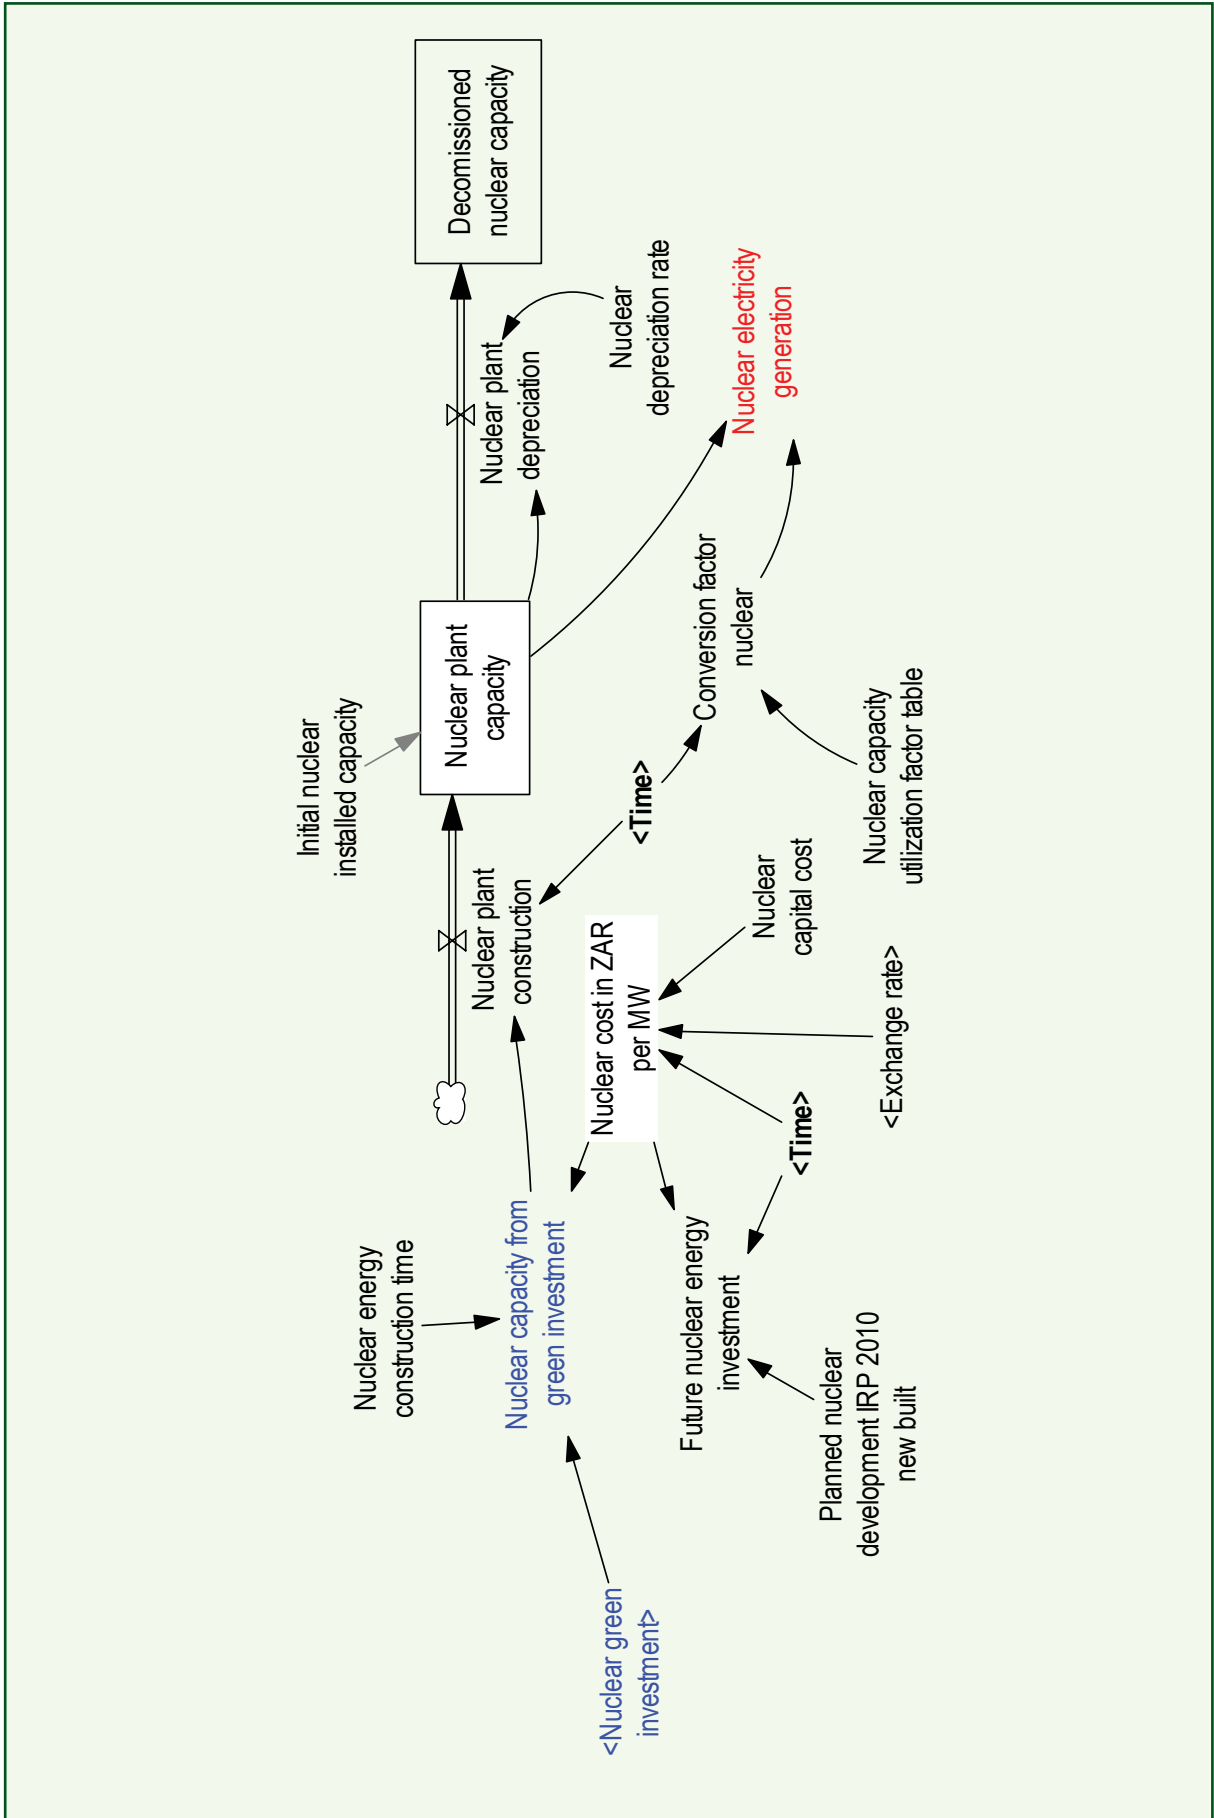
Decomissioned nuclear capacity

Nuclear plant depreciation

Nuclear depreciation rate

Nuclear electricity generation

Initial nuclear installed capacity

Nuclear plant capacity

Conversion factor nuclear

<Time>

Nuclear capacity utilization factor table

Nuclear plant construction

Nuclear cost in ZAR per MW

Nuclear capital cost

<Exchange rate>

<Time>

Nuclear energy construction time

Nuclear capacity from green investment

Future nuclear energy investment

Planned nuclear development IRP 2010 new built

<Nuclear green investment>